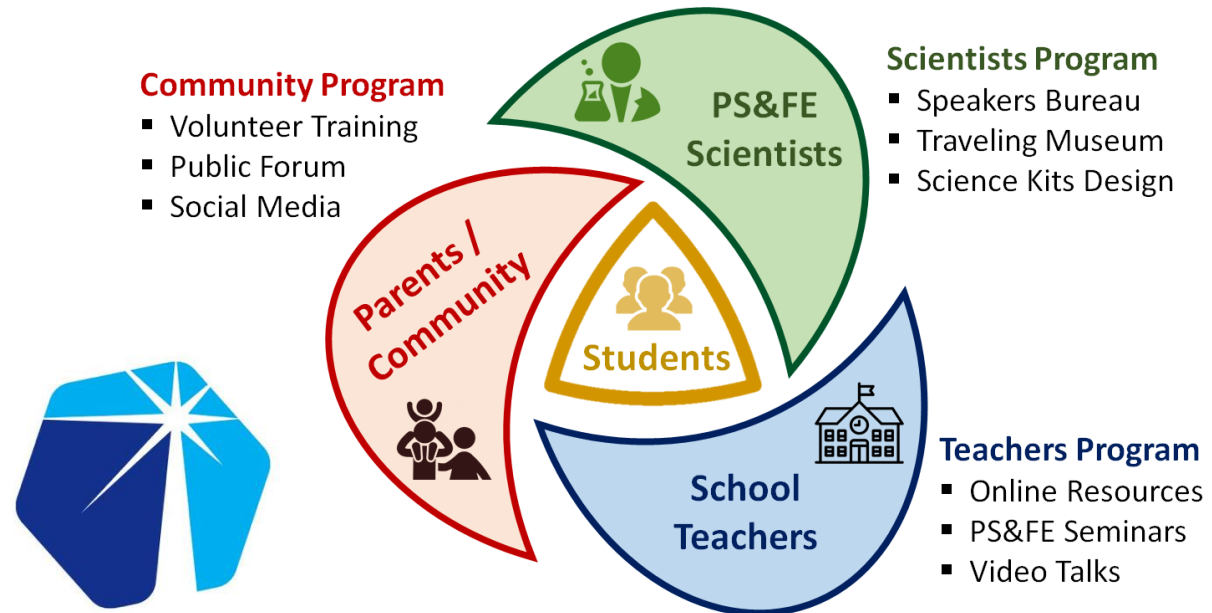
Community Program
- Volunteer Training
- Public Forum
- Social Media

PS&FE Scientists

Scientists Program
- Speakers Bureau
- Traveling Museum
- Science Kits Design

Parents / Community

Students

School Teachers

Teachers Program
- Online Resources
- PS&FE Seminars
- Video Talks